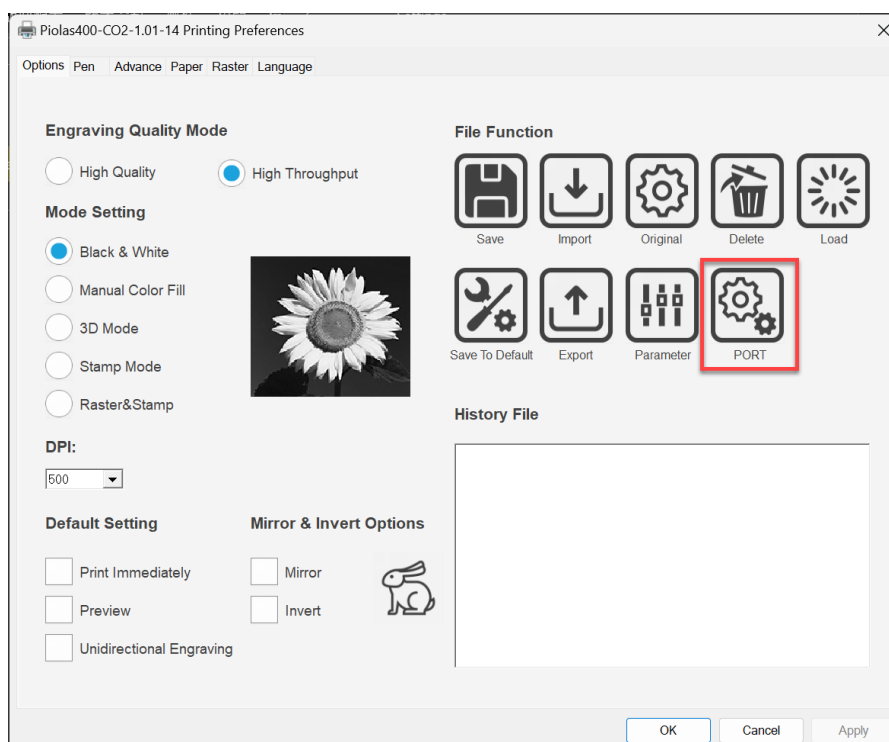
Piolas400-CO2-1.01-14 Printing Preferences

Options Pen Advance Paper Raster Language

Engraving Quality Mode

High Quality

High Throughput

Mode Setting

Black & White

Manual Color Fill

3D Mode

Stamp Mode

Raster&Stamp

DPI:

500

Default Setting

Print Immediately

Preview

Unidirectional Engraving

Mirror & Invert Options

Mirror

Invert

File Function

Save

Import

Original

Delete

Load

Save To Default

Export

Parameter

PORT

History File

OK

Cancel

Apply